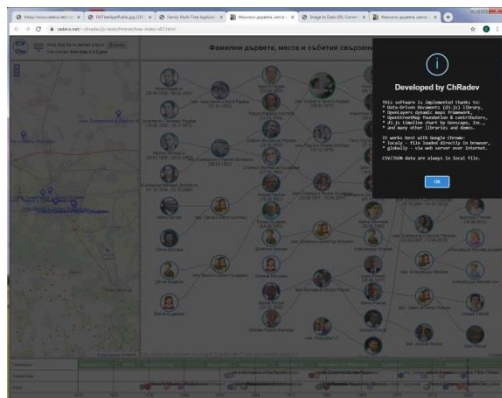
Developed by ChRadev

This software is implemented thanks to:
* Data-Driven Documents (d3.js) library,
* OpenLayers dynamic maps framework,
* OpenStreetMap Foundation & contributors,
* d3.js timeline chart by Denisegn, Inc.,
* and many other libraries and demos.

It works best with Google Chrome:
* locally - file loaded directly in browser,
* globally - via web server over Internet.

CSV/JSON data are always in local file.

OK

Фамилни дървета, места и събития свързани